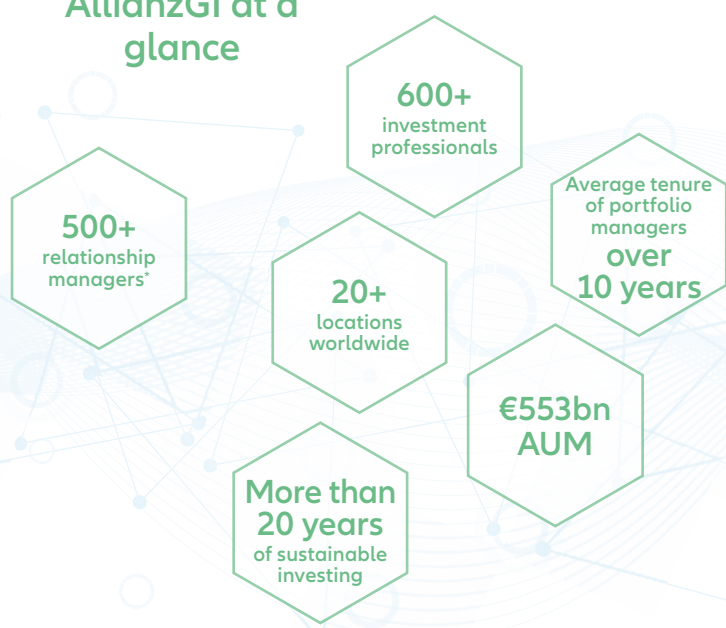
AllianzGI at a glance

600+
investment professionals

500+
relationship managers*

Average tenure of portfolio managers
over 10 years

20+
locations worldwide

€553bn AUM

More than 20 years
of sustainable investing